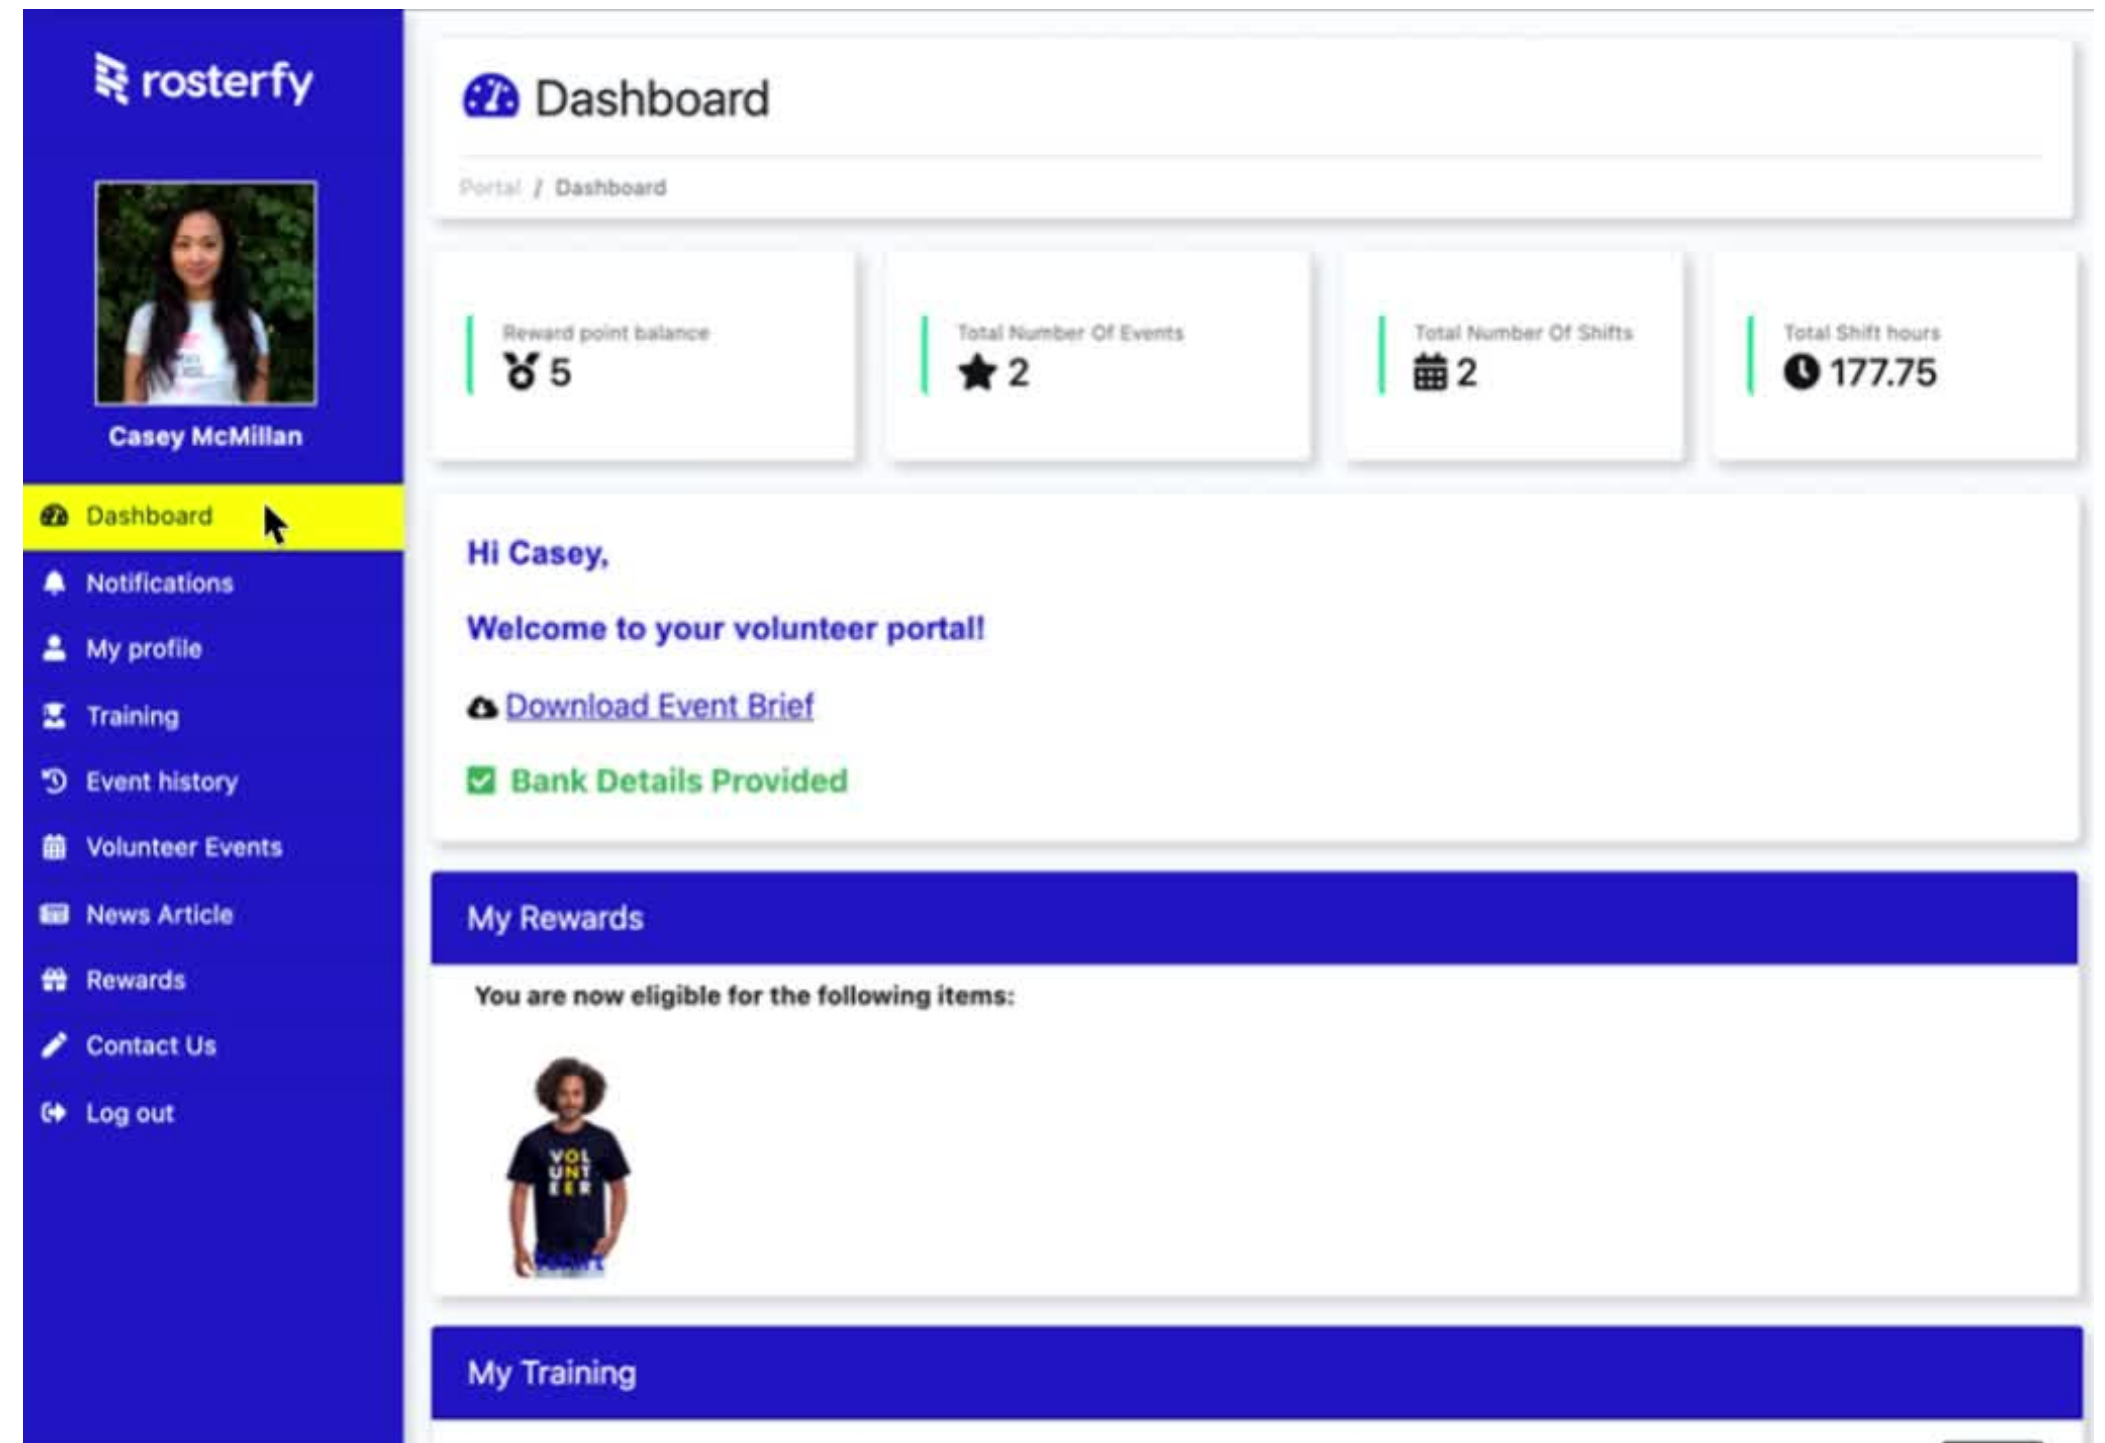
rosterfy

Casey McMillan

Dashboard
Notifications
My profile
Training
Event history
Volunteer Events
News Article
Rewards
Contact Us
Log out

Dashboard

Portal / Dashboard

Reward point balance
5

Total Number Of Events
2

Total Number Of Shifts
2

Total Shift hours
177.75

Hi Casey,

Welcome to your volunteer portal!

Download Event Brief

Bank Details Provided

My Rewards

You are now eligible for the following items:

VOL UNT EER

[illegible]

My Training